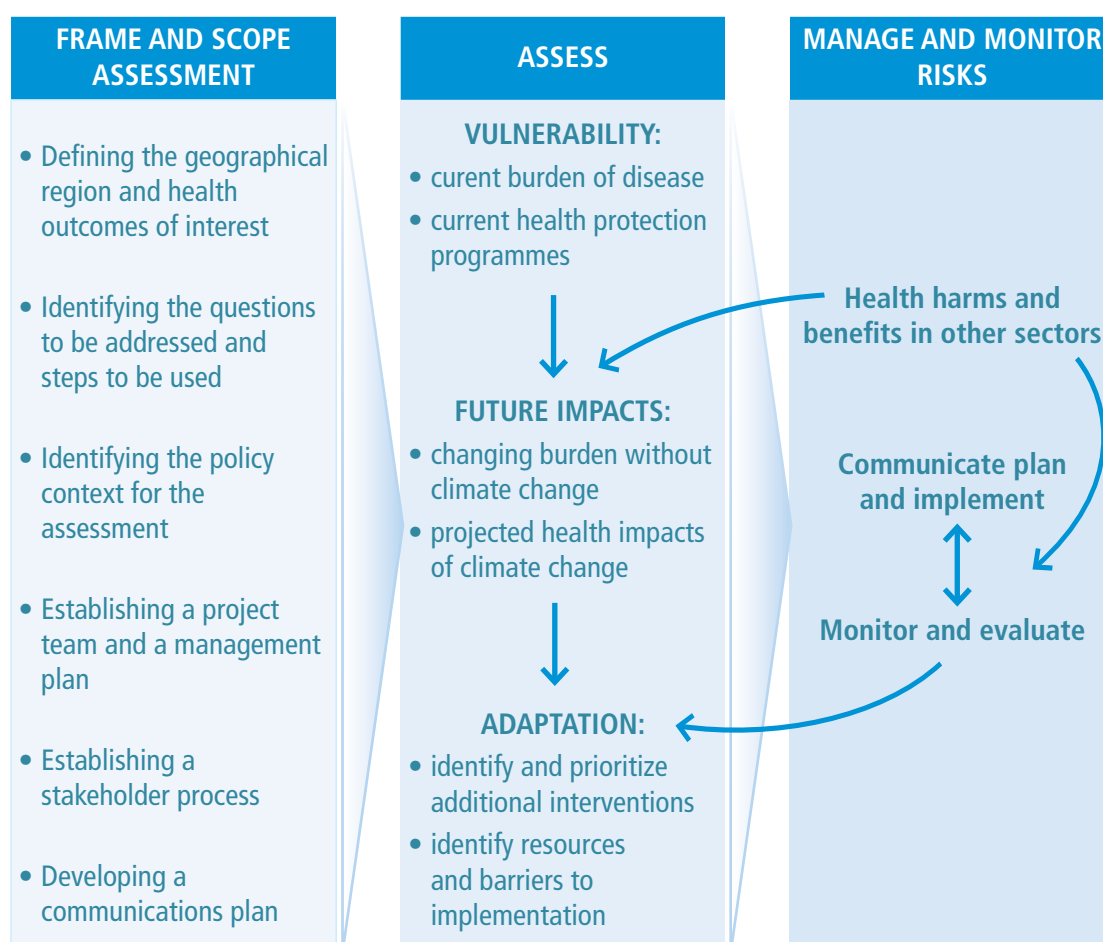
FRAME AND SCOPE ASSESSMENT

• Defining the geographical region and health outcomes of interest

• Identifying the questions to be addressed and steps to be used

• Identifying the policy context for the assessment

• Establishing a project team and a management plan

• Establishing a stakeholder process

• Developing a communications plan

ASSESS

VULNERABILITY:
• curent burden of disease
• current health protection programmes

FUTURE IMPACTS:
• changing burden without climate change
• projected health impacts of climate change

ADAPTATION:
• identify and prioritize additional interventions
• identify resources and barriers to implementation

MANAGE AND MONITOR RISKS

Health harms and benefits in other sectors

Communicate plan and implement

Monitor and evaluate